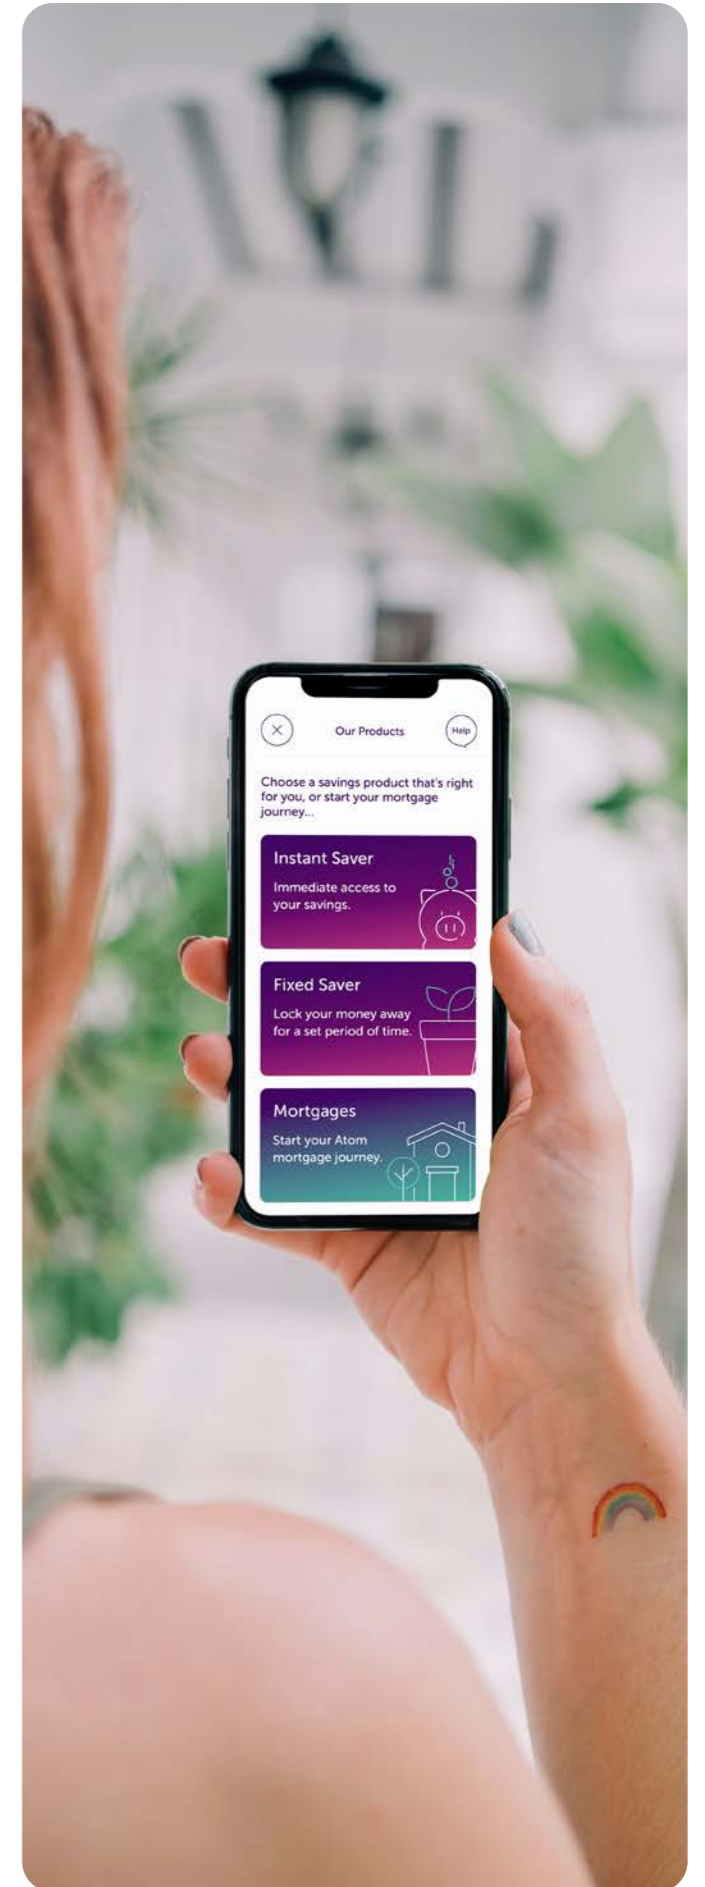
Our Products

Help

Choose a savings product that's right for you, or start your mortgage journey...

Instant Saver

Immediate access to your savings.

Fixed Saver

Lock your money away for a set period of time.

Mortgages

Start your Atom mortgage journey.